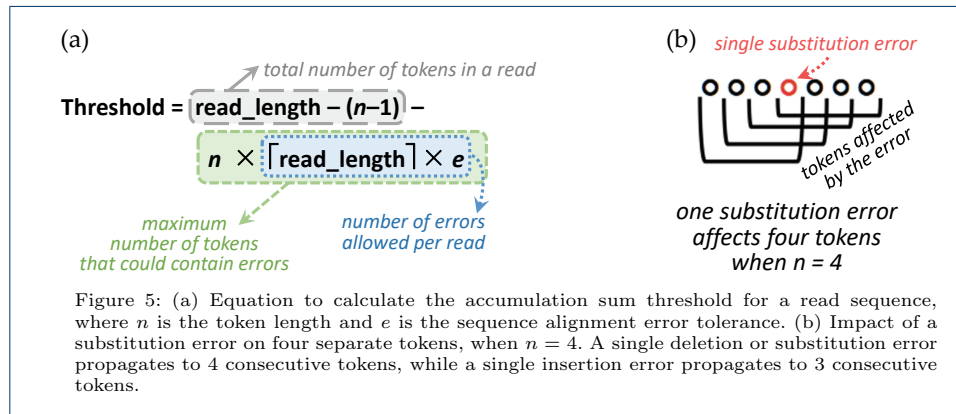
(a)

total number of tokens in a read

Threshold = read_length – (n–1) –

n × ⌈read_length⌉ × e

maximum number of tokens that could contain errors

number of errors allowed per read

(b)

single substitution error

tokens affected by the error

one substitution error affects four tokens when n = 4

Figure 5: (a) Equation to calculate the accumulation sum threshold for a read sequence, where $n$ is the token length and $e$ is the sequence alignment error tolerance. (b) Impact of a substitution error on four separate tokens, when $n = 4$. A single deletion or substitution error propagates to 4 consecutive tokens, while a single insertion error propagates to 3 consecutive tokens.